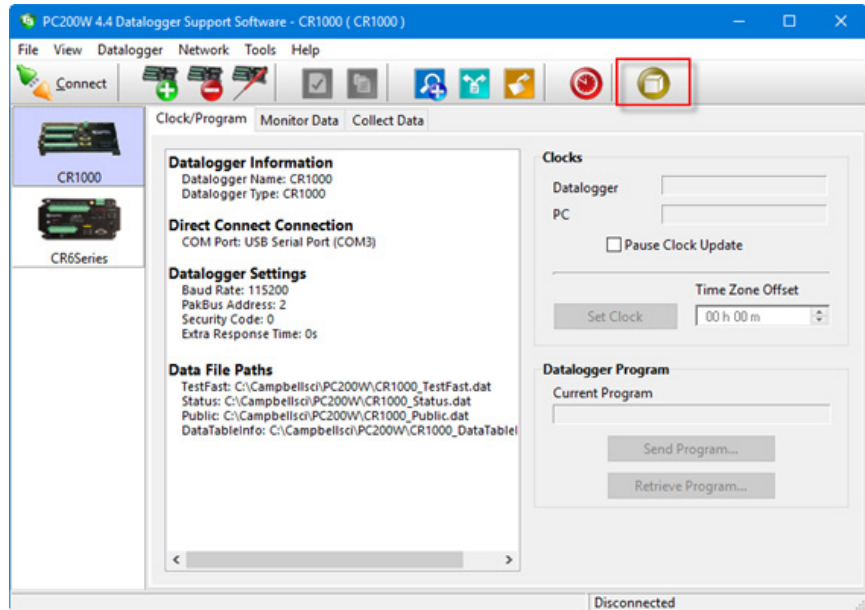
PC200W 4.4 Datalogger Support Software - CR1000 ( CR1000 )

File View Datalogger Network Tools Help

Connect

CR1000

CR6Series

Clock/Program Monitor Data Collect Data

Datalogger Information
Datalogger Name: CR1000
Datalogger Type: CR1000

Direct Connect Connection
COM Port: USB Serial Port (COM3)

Datalogger Settings
Baud Rate: 115200
PakBus Address: 2
Security Code: 0
Extra Response Time: 0s

Data File Paths
TestFast: C:\Campbellsci\PC200W\CR1000_TestFast.dat
Status: C:\Campbellsci\PC200W\CR1000_Status.dat
Public: C:\Campbellsci\PC200W\CR1000_Public.dat
DataTableInfo: C:\Campbellsci\PC200W\CR1000_DataTableI

Clocks
Datalogger
PC
Pause Clock Update
Time Zone Offset
Set Clock
00 h 00 m

Datalogger Program
Current Program
Send Program...
Retrieve Program...

Disconnected